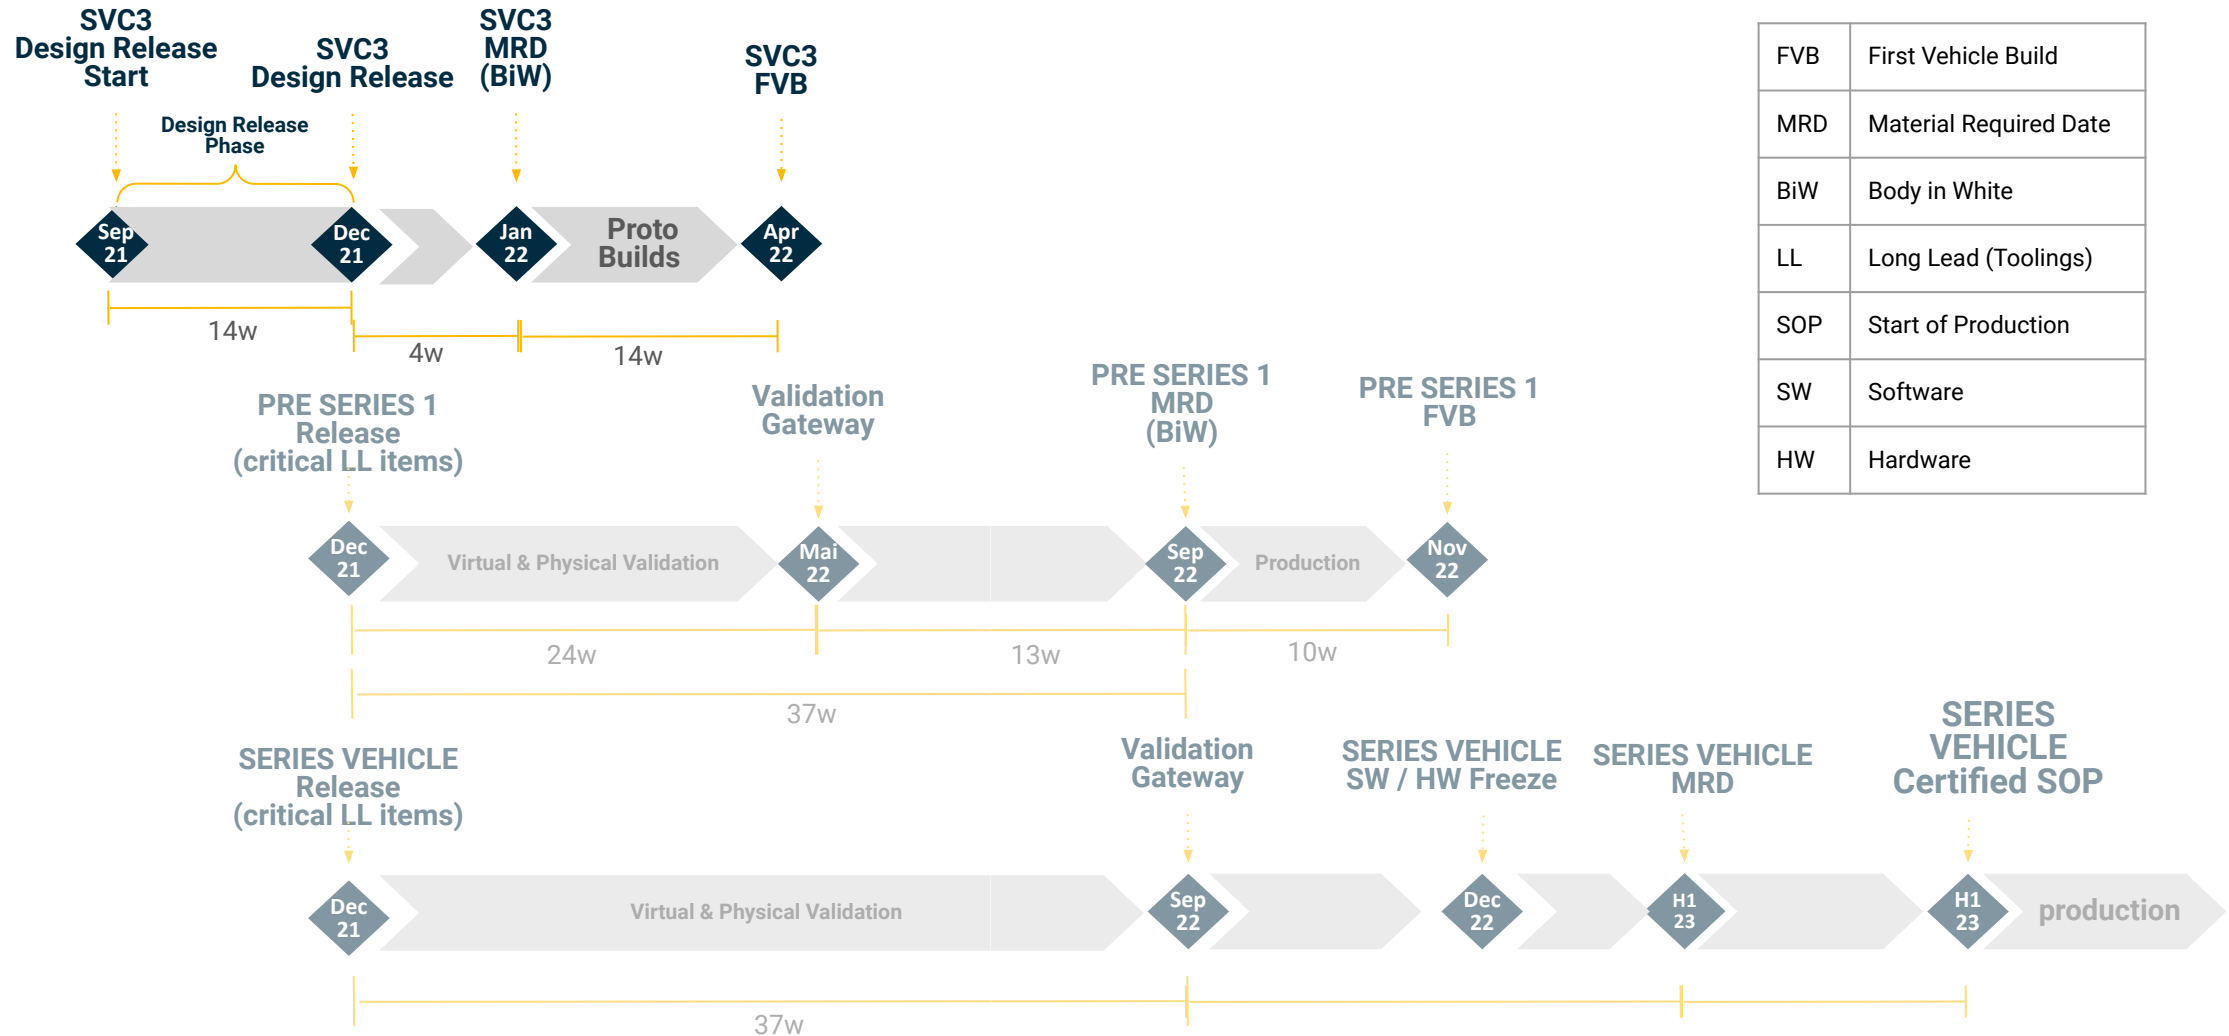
SVC3 Design Release Start

SVC3 Design Release

SVC3 MRD (BiW)

SVC3 FVB

Design Release Phase

Sep 21

Dec 21

Jan 22

Proto Builds

Apr 22

14w

4w

14w

| FVB | First Vehicle Build |
|---|---|
| MRD | Material Required Date |
| BiW | Body in White |
| LL | Long Lead (Toolings) |
| SOP | Start of Production |
| SW | Software |
| HW | Hardware |

PRE SERIES 1 Release (critical LL items)

Validation Gateway

PRE SERIES 1 MRD (BiW)

PRE SERIES 1 FVB

Dec 21

Virtual & Physical Validation

Mai 22

Sep 22

Production

Nov 22

24w

13w

10w

37w

SERIES VEHICLE Release (critical LL items)

Validation Gateway

SERIES VEHICLE SW / HW Freeze

SERIES VEHICLE MRD

SERIES VEHICLE Certified SOP

Dec 21

Virtual & Physical Validation

Sep 22

Dec 22

H1 23

H1 23

production

37w